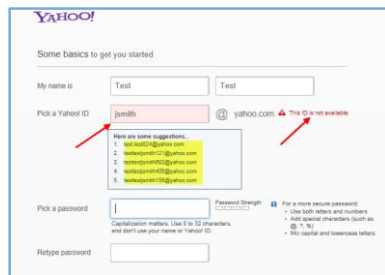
YAHOO!

Some basics to get you started

My name is

Test

Test

Pick a Yahoo! ID

jsmith

@ yahoo.com

This ID is not available

Here are some suggestions...

1. test.test524@yahoo.com
2. testtestjsmith121@yahoo.com
3. testtestjsmith552@yahoo.com
4. testtestjsmith408@yahoo.com
5. testtestjsmith158@yahoo.com

Pick a password

Password Strength

Capitalization matters. Use 6 to 32 characters, and don't use your name or Yahoo! ID.

For a more secure password:
• Use both letters and numbers
• Add special characters (such as @, ?, %)
• Mix capital and lowercase letters

Retype password